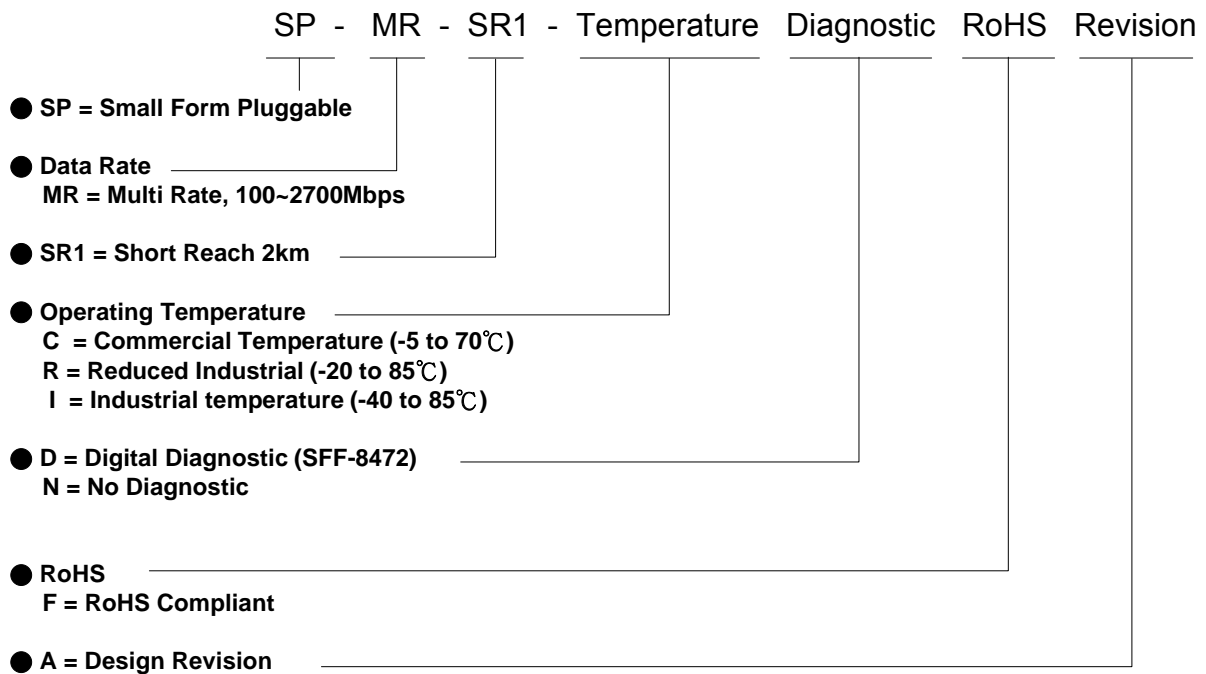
SP - MR - SR1 - Temperature Diagnostic RoHS Revision

● SP = Small Form Pluggable

● Data Rate
MR = Multi Rate, 100~2700Mbps

● SR1 = Short Reach 2km

● Operating Temperature
C = Commercial Temperature (-5 to 70℃)
R = Reduced Industrial (-20 to 85℃)
I = Industrial temperature (-40 to 85℃)

● D = Digital Diagnostic (SFF-8472)
N = No Diagnostic

● RoHS
F = RoHS Compliant

● A = Design Revision